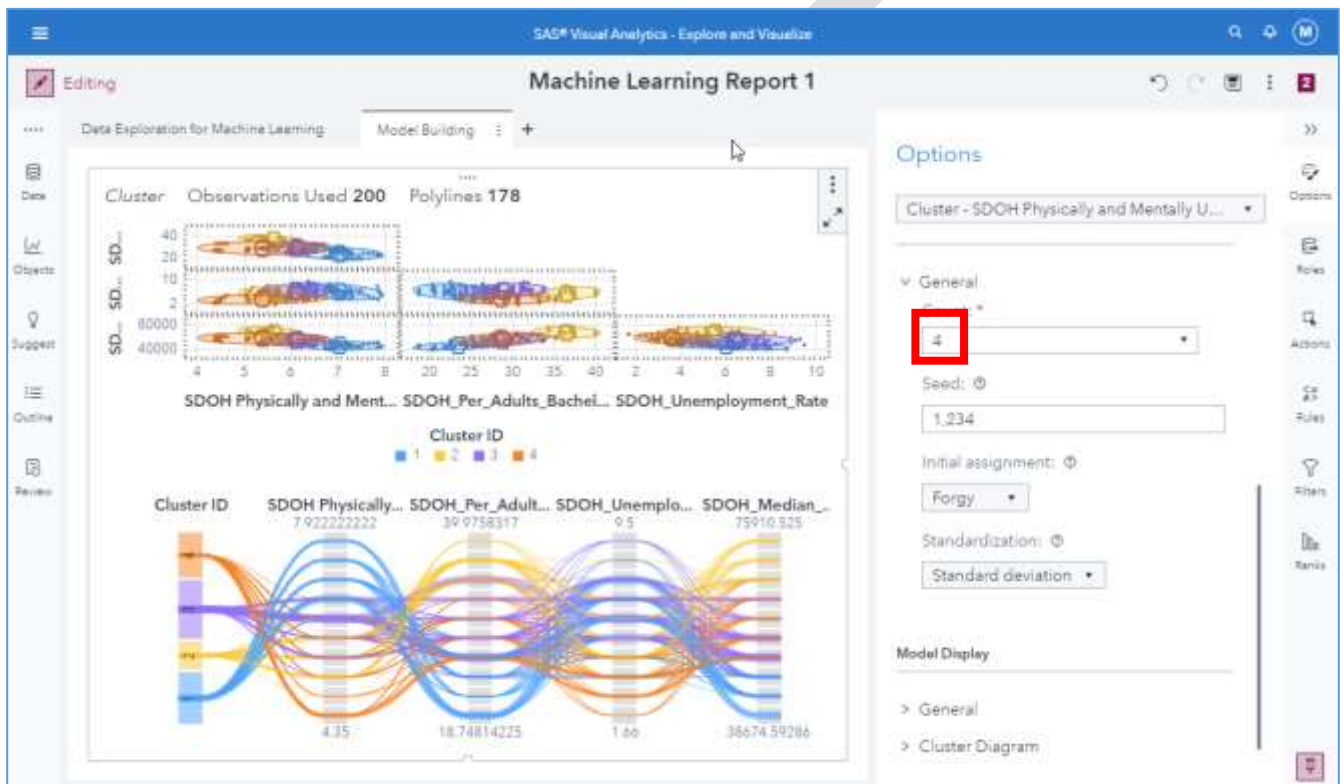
SAS® Visual Analytics - Explore and Visualize

M

Editing

Machine Learning Report 1

2

Data Exploration for Machine Learning

Model Building

Data

Objects

Suggest

Outline

Review

Cluster Observations Used 200 Polylines 178

SD... SD... SD...

40
20
10
2
60000
40000

4 5 6 7 8 20 25 30 35 40 2 4 6 8 10

SDOH Physically and Ment... SDOH_Per_Adults_Bachel... SDOH_Unemployment_Rate

Cluster ID

1 2 3 4

Cluster ID SDOH Physically... SDOH_Per_Adult... SDOH_Unemplo... SDOH_Median_...

7.922222222 39.9758317 9.5 75910.525

4.35 18.74814225 1.66 38674.59286

Options

Cluster - SDOH Physically and Mentally U...

General

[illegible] *

4

Seed:

1,234

Initial assignment:

Forgy

Standardization:

Standard deviation

Model Display

General

Cluster Diagram

Options

Roles

Actions

Rules

Filters

Ranks